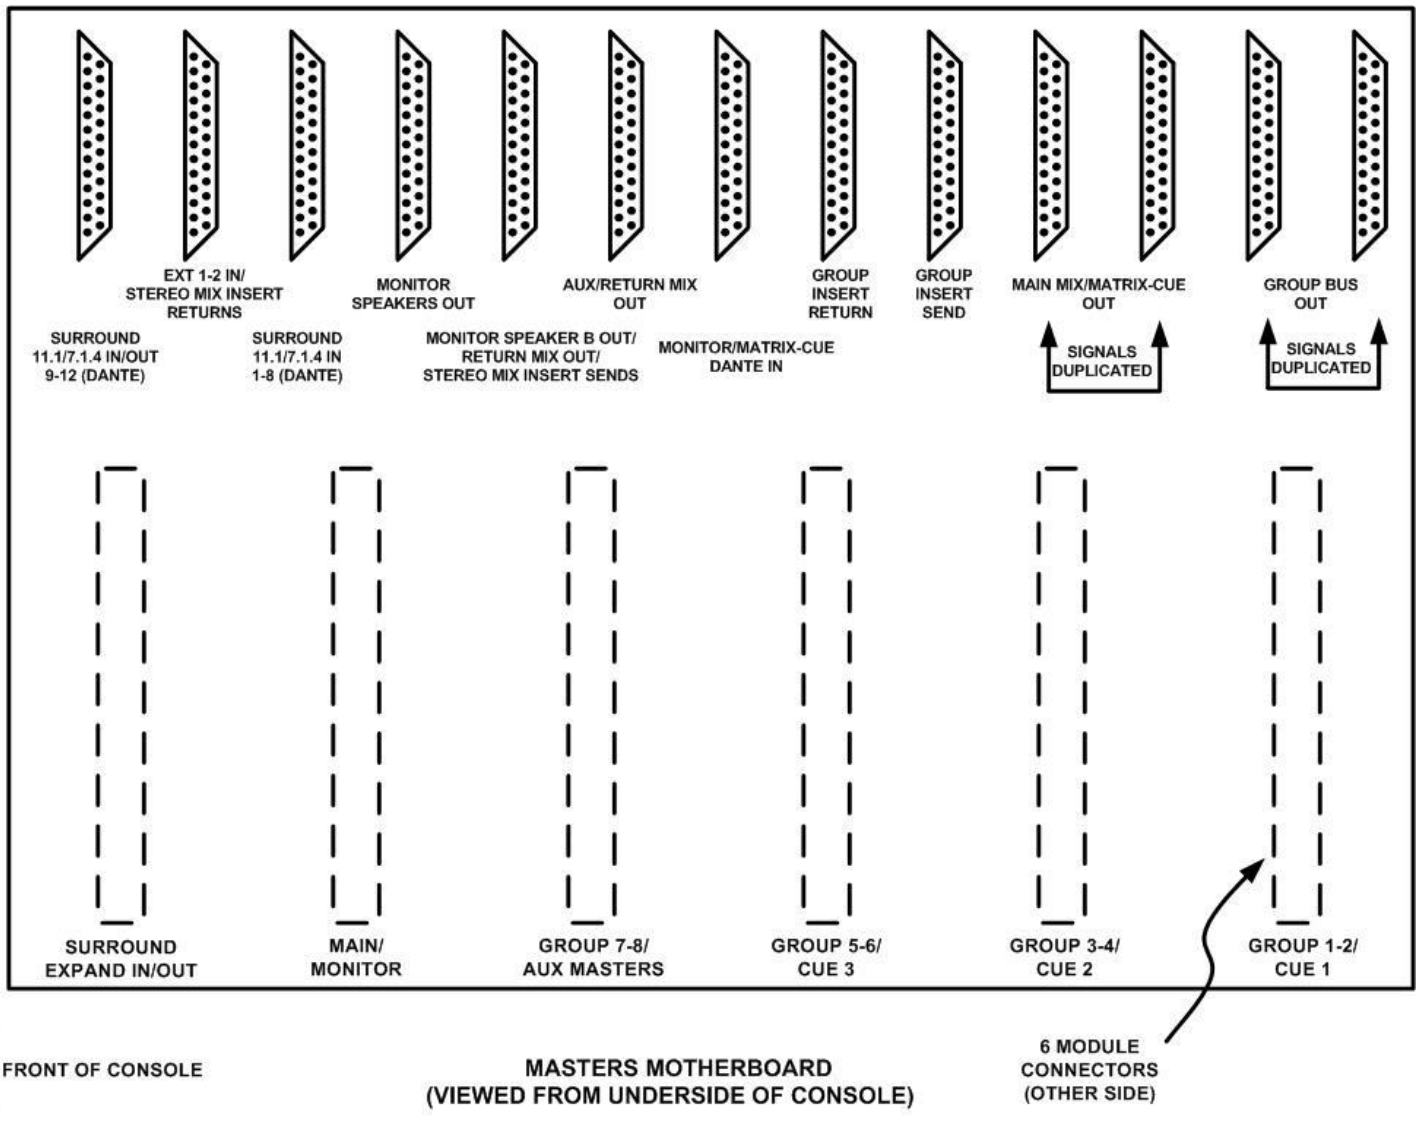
EXT 1-2 IN/
STEREO MIX INSERT
RETURNS

MONITOR
SPEAKERS OUT

AUX/RETURN MIX
OUT

GROUP
INSERT
RETURN

GROUP
INSERT
SEND

MAIN MIX/MATRIX-CUE
OUT

GROUP BUS
OUT

SURROUND
11.1/7.1.4 IN/OUT
9-12 (DANTE)

SURROUND
11.1/7.1.4 IN
1-8 (DANTE)

MONITOR SPEAKER B OUT/
RETURN MIX OUT/
STEREO MIX INSERT SENDS

MONITOR/MATRIX-CUE
DANTE IN

SIGNALS
DUPLICATED

SIGNALS
DUPLICATED

SURROUND
EXPAND IN/OUT

MAIN/
MONITOR

GROUP 7-8/
AUX MASTERS

GROUP 5-6/
CUE 3

GROUP 3-4/
CUE 2

GROUP 1-2/
CUE 1

FRONT OF CONSOLE

MASTERS MOTHERBOARD
(VIEWED FROM UNDERSIDE OF CONSOLE)

6 MODULE
CONNECTORS
(OTHER SIDE)